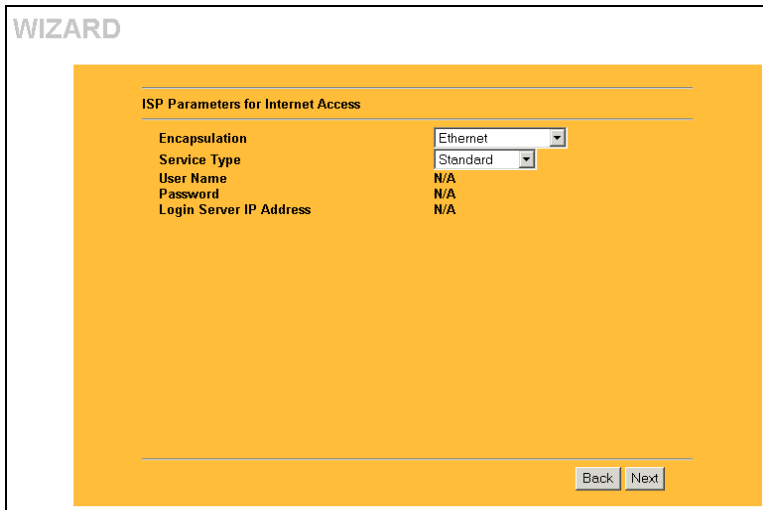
WIZARD

ISP Parameters for Internet Access

| | |
|---|---|
| Encapsulation | Ethernet |
| Service Type | Standard |
| User Name | N/A |
| Password | N/A |
| Login Server IP Address | N/A |

Back Next